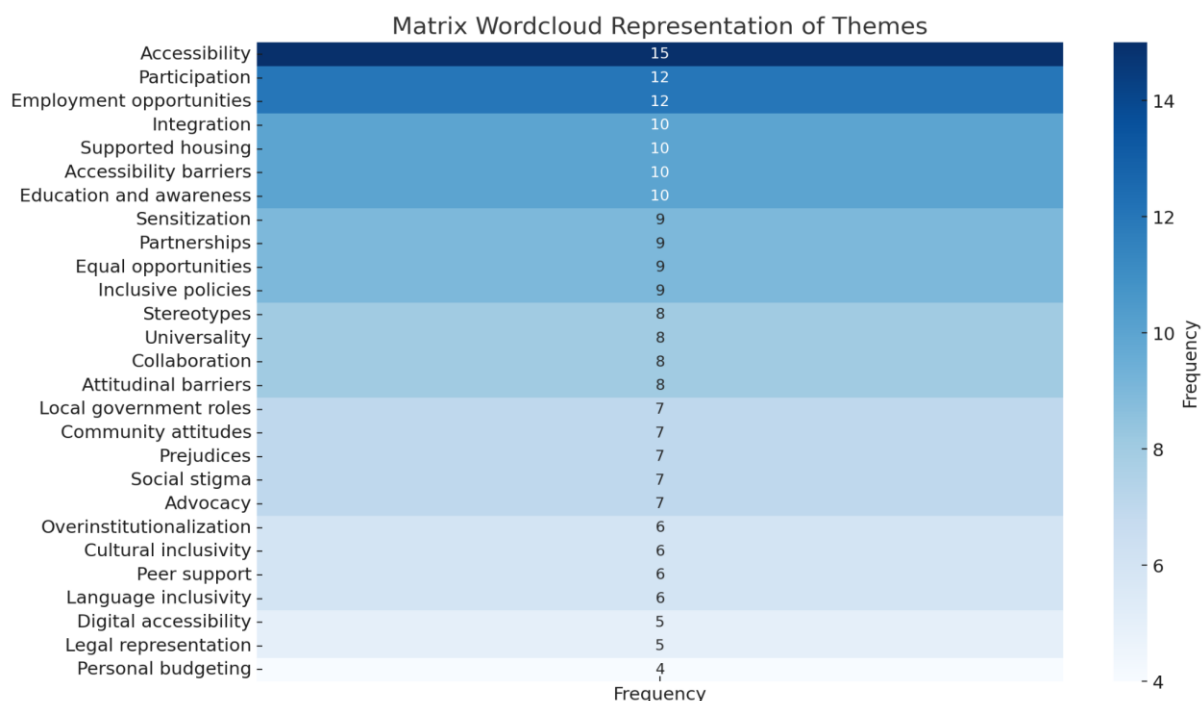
Matrix Wordcloud Representation of Themes

| | Frequency |
|---|---|
| Accessibility | 15 |
| Participation | 12 |
| Employment opportunities | 12 |
| Integration | 10 |
| Supported housing | 10 |
| Accessibility barriers | 10 |
| Education and awareness | 10 |
| Sensitization | 9 |
| Partnerships | 9 |
| Equal opportunities | 9 |
| Inclusive policies | 9 |
| Stereotypes | 8 |
| Universality | 8 |
| Collaboration | 8 |
| Attitudinal barriers | 8 |
| Local government roles | 7 |
| Community attitudes | 7 |
| Prejudices | 7 |
| Social stigma | 7 |
| Advocacy | 7 |
| Overinstitutionalization | 6 |
| Cultural inclusivity | 6 |
| Peer support | 6 |
| Language inclusivity | 6 |
| Digital accessibility | 5 |
| Legal representation | 5 |
| Personal budgeting | 4 |

Frequency

14
12
10
8
6
4
Frequency